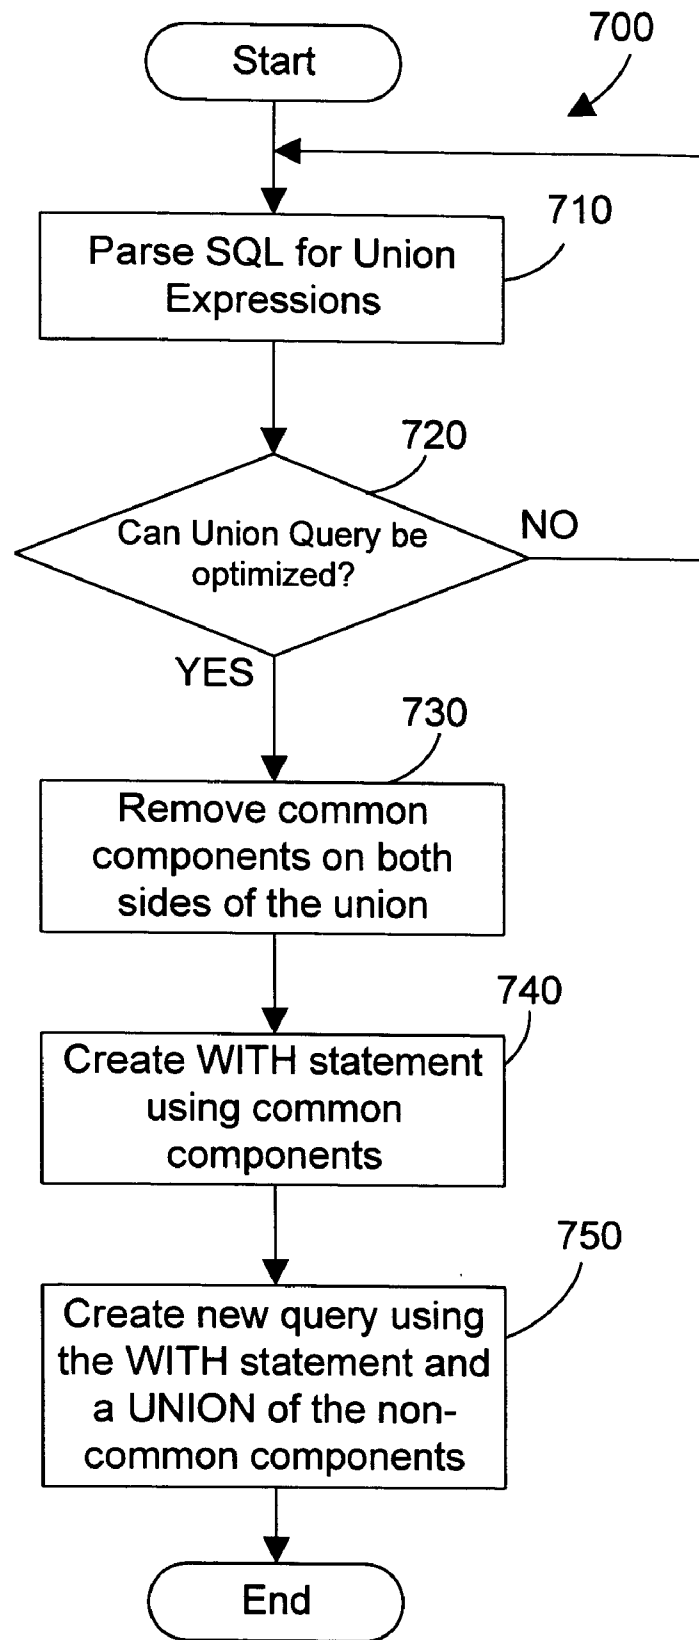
700

Start

710

Parse SQL for Union Expressions

720

Can Union Query be optimized?

NO

YES

730

Remove common components on both sides of the union

740

Create WITH statement using common components

750

Create new query using the WITH statement and a UNION of the non-common components

End